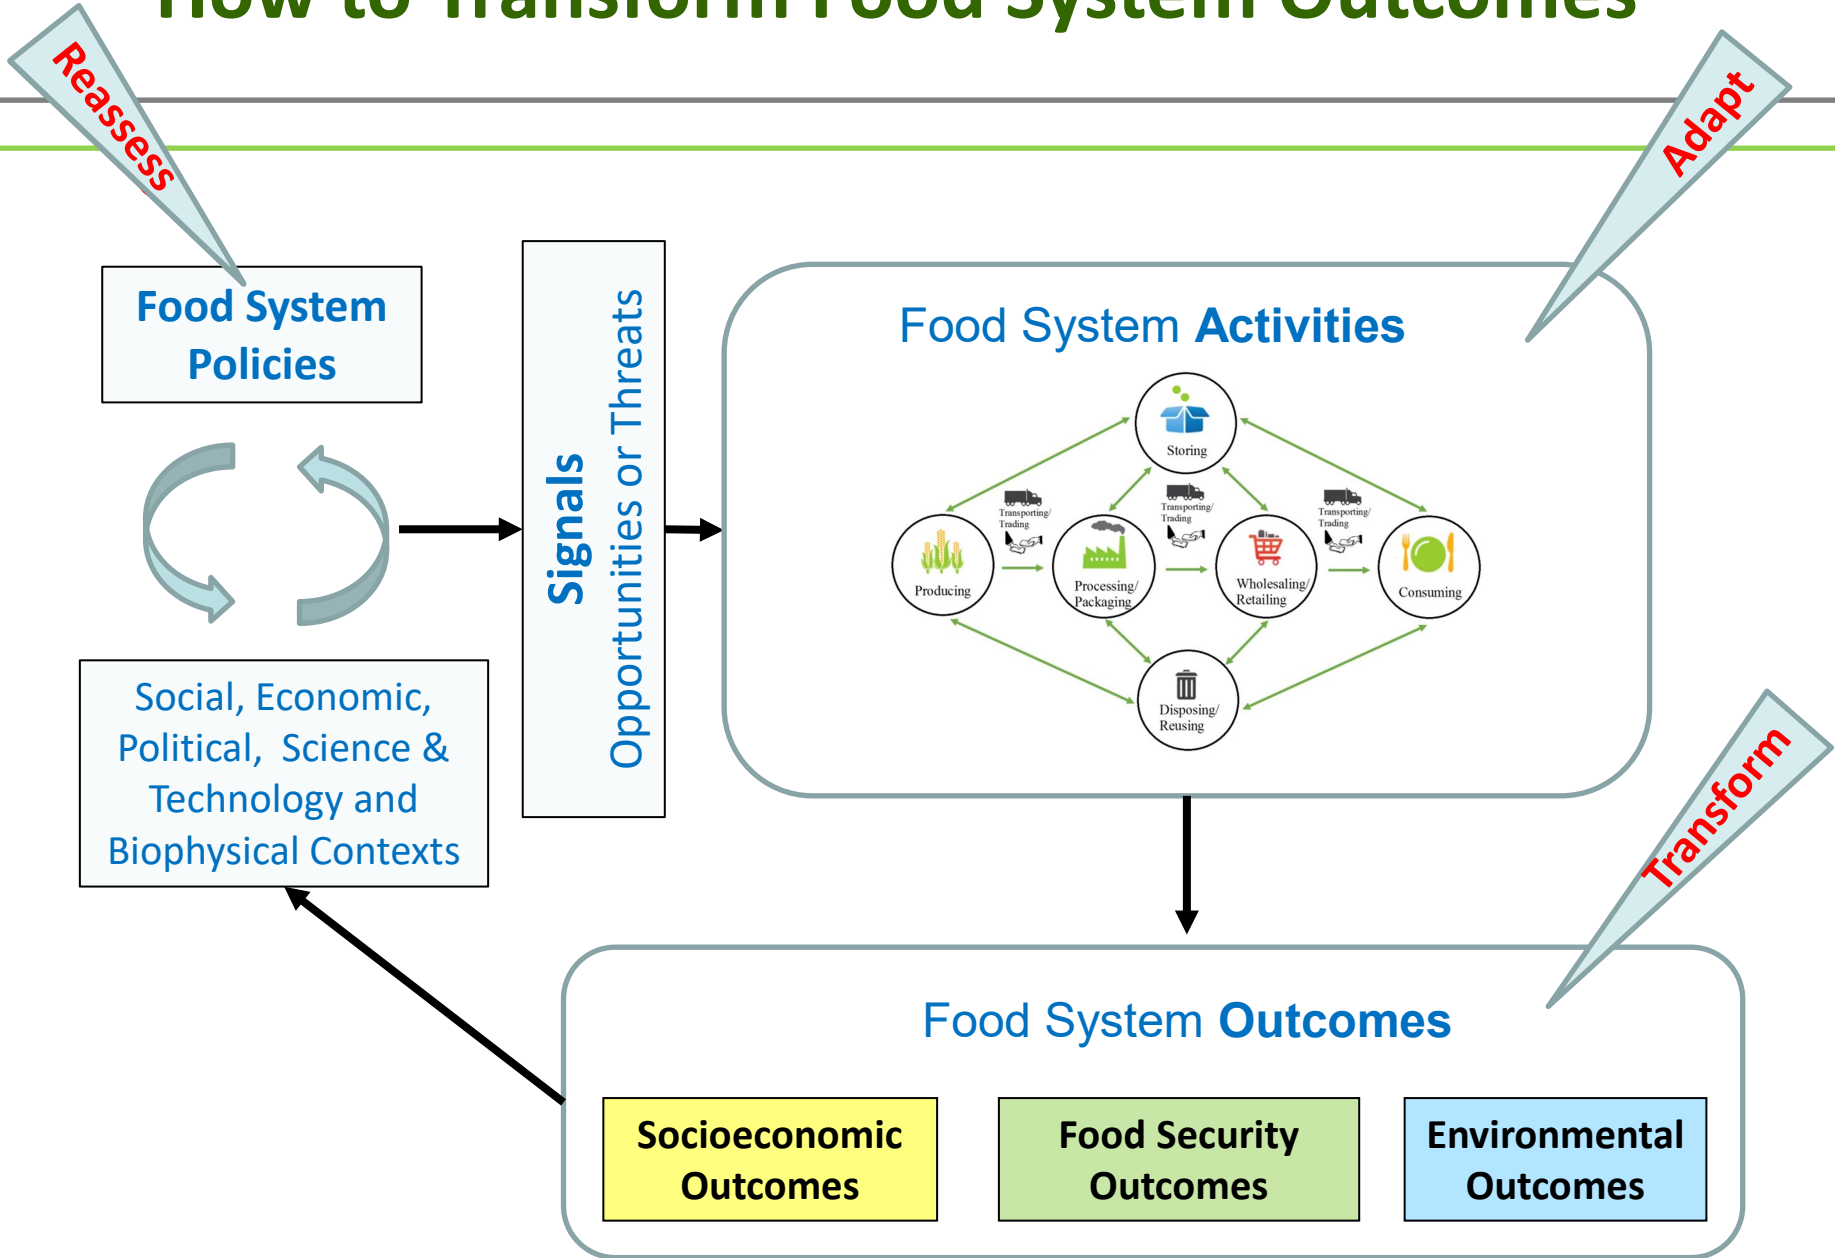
How to Transform Food System Outcomes

Reassess

Adapt

Food System Policies

Signals

Opportunities or Threats

Food System Activities

Storing

Transporting/ Trading

Transporting/ Trading

Transporting/ Trading

Producing

Processing/ Packaging

Wholesaling/ Retailing

Consuming

Disposing/ Reusing

Social, Economic, Political, Science & Technology and Biophysical Contexts

Transform

Food System Outcomes

Socioeconomic Outcomes

Food Security Outcomes

Environmental Outcomes